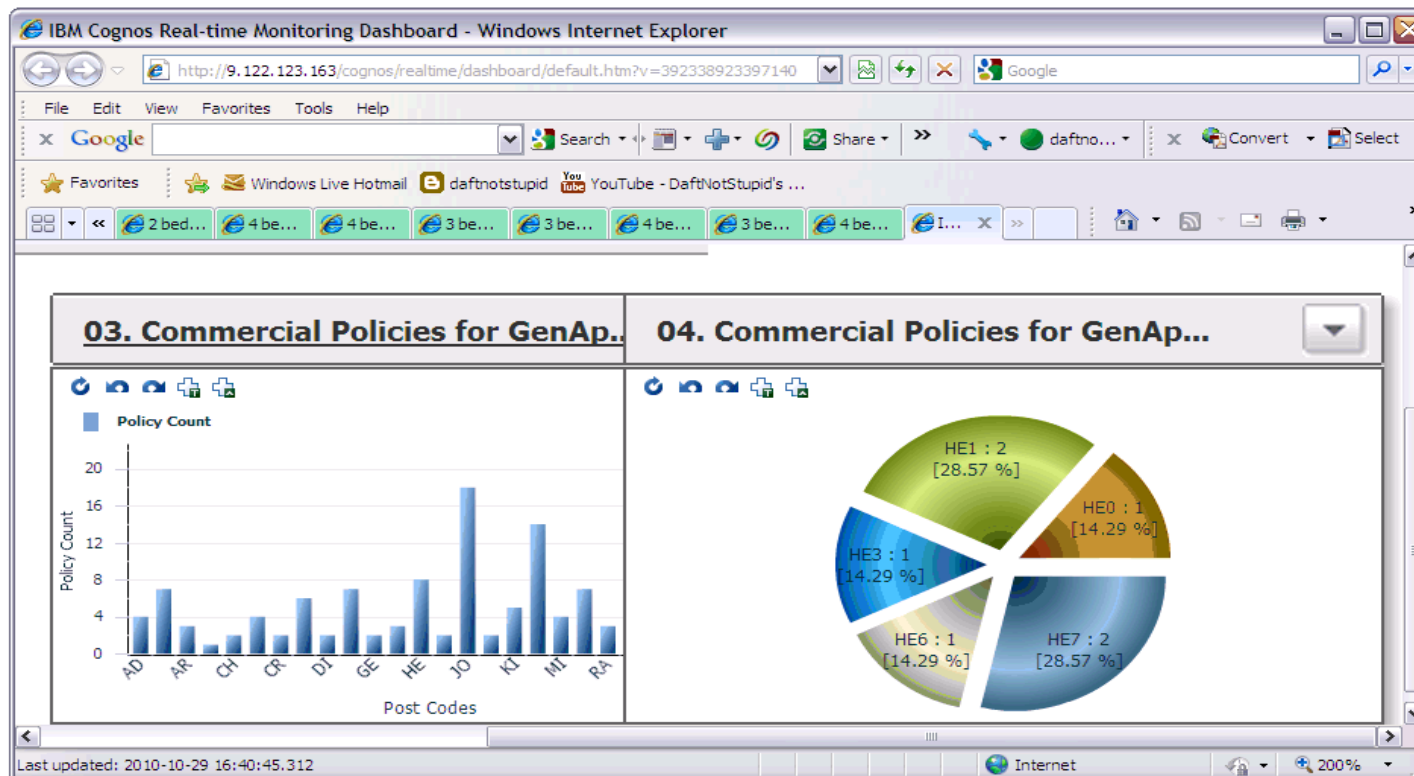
IBM Cognos Real-time Monitoring Dashboard - Windows Internet Explorer

http://9.122.123.163/cognos/realtime/dashboard/default.htm?v=392338923397140

Google

File Edit View Favorites Tools Help

Google Search Share daftno... Convert Select

Favorites Windows Live Hotmail daftnotstupid YouTube - DaftNotStupid's ...

2 bed... 4 be... 4 be... 3 be... 3 be... 4 be... 3 be... 4 be... I...

03. Commercial Policies for GenAp...

04. Commercial Policies for GenAp...

Policy Count

| Post Codes | AD | AR | CH | CR | DI | GE | HE | JO | KI | MI | RA |
|---|---|---|---|---|---|---|---|---|---|---|---|

Policy Count

20
16
12
8
4
0

Post Codes

HE1 : 2 [28.57 %]
HE0 : 1 [14.29 %]
HE3 : 1 [14.29 %]
HE6 : 1 [14.29 %]
HE7 : 2 [28.57 %]

Last updated: 2010-10-29 16:40:45.312

Internet

200%